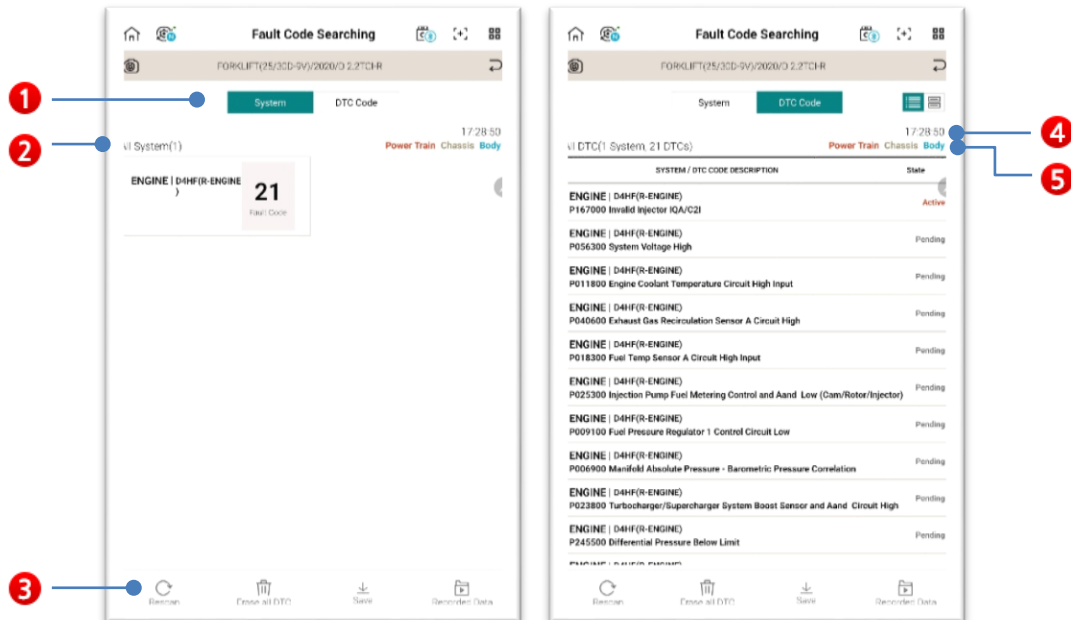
Fault Code Searching

FORKLIFT(25/30D-9V)/2020/D 2.2TCHR

System DTC Code

17:28:50

ıl System(1)

Power Train Chassis Body

ENGINE | D4HF(R-ENGINE)

21

Fault Code

Rescan Erase all DTC Save Recorded Data

1

2

3

Fault Code Searching

FORKLIFT(25/30D-9V)/2020/D 2.2TCHR

System DTC Code

17:28:50

ıl DTC(1 System, 21 DTCs)

Power Train Chassis Body

4

5

| SYSTEM / DTC CODE DESCRIPTION | State |
|---|---|
| ENGINE \| D4HF(R-ENGINE) P167000 Invalid Injector IQA/C2I | Active |
| ENGINE \| D4HF(R-ENGINE) P056300 System Voltage High | Pending |
| ENGINE \| D4HF(R-ENGINE) P011800 Engine Coolant Temperature Circuit High Input | Pending |
| ENGINE \| D4HF(R-ENGINE) P040600 Exhaust Gas Recirculation Sensor A Circuit High | Pending |
| ENGINE \| D4HF(R-ENGINE) P018300 Fuel Temp Sensor A Circuit High Input | Pending |
| ENGINE \| D4HF(R-ENGINE) P025300 Injection Pump Fuel Metering Control and Aand Low (Cam/Rotor/Injector) | Pending |
| ENGINE \| D4HF(R-ENGINE) P009100 Fuel Pressure Regulator 1 Control Circuit Low | Pending |
| ENGINE \| D4HF(R-ENGINE) P006900 Manifold Absolute Pressure - Barometric Pressure Correlation | Pending |
| ENGINE \| D4HF(R-ENGINE) P023800 Turbocharger/Supercharger System Boost Sensor and Aand Circuit High | Pending |
| ENGINE \| D4HF(R-ENGINE) P245500 Differential Pressure Below Limit | Pending |

Rescan Erase all DTC Save Recorded Data